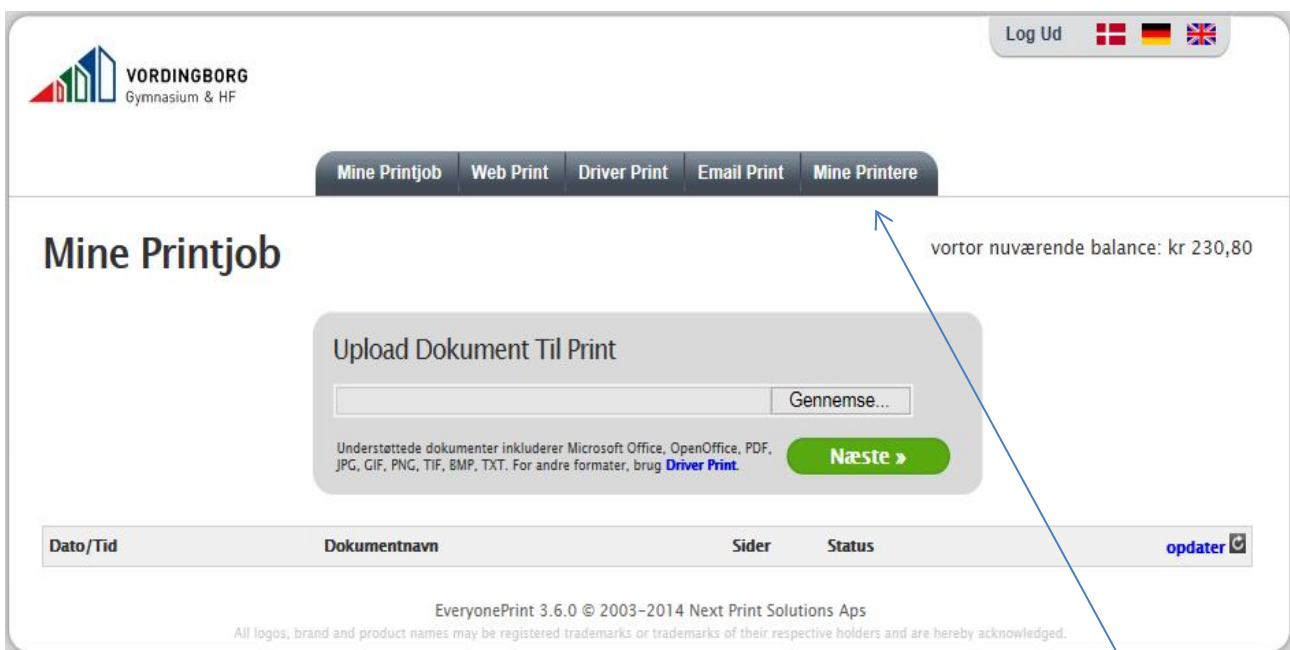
Log Ud

VORDINGBORG
Gymnasium & HF

Mine Printjob | Web Print | Driver Print | Email Print | Mine Printere

Mine Printjob

vortor nuværende balance: kr 230,80

Upload Dokument Til Print

Gennemse...

Understøttede dokumenter inkluderer Microsoft Office, OpenOffice, PDF, JPG, GIF, PNG, TIF, BMP, TXT. For andre formater, brug Driver Print.

Næste »

| Dato/Tid | Dokumentnavn | Sider | Status | opdater |
|---|---|---|---|---|

EveryonePrint 3.6.0 © 2003-2014 Next Print Solutions Aps
All logos, brand and product names may be registered trademarks or trademarks of their respective holders and are hereby acknowledged.